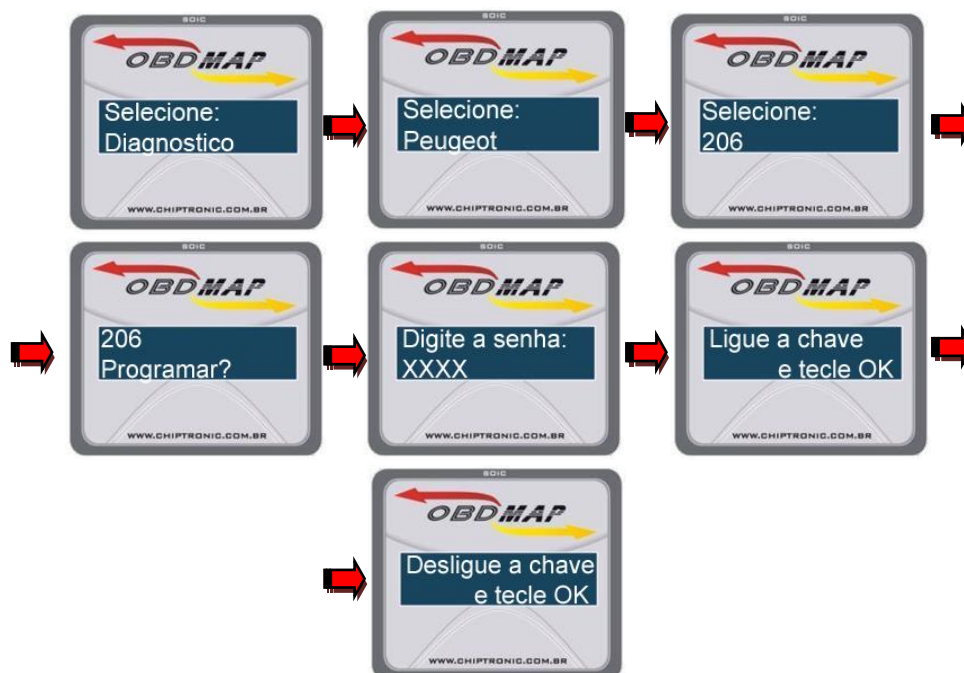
SOIC
OBDMAP
Selecione:
Diagnostico
WWW.CHIPTRONIC.COM.BR

SOIC
OBDMAP
Selecione:
Peugeot
WWW.CHIPTRONIC.COM.BR

SOIC
OBDMAP
Selecione:
206
WWW.CHIPTRONIC.COM.BR

SOIC
OBDMAP
206
Programar?
WWW.CHIPTRONIC.COM.BR

SOIC
OBDMAP
Digite a senha:
XXXX
WWW.CHIPTRONIC.COM.BR

SOIC
OBDMAP
Ligue a chave
e tecle OK
WWW.CHIPTRONIC.COM.BR

SOIC
OBDMAP
Desligue a chave
e tecle OK
WWW.CHIPTRONIC.COM.BR